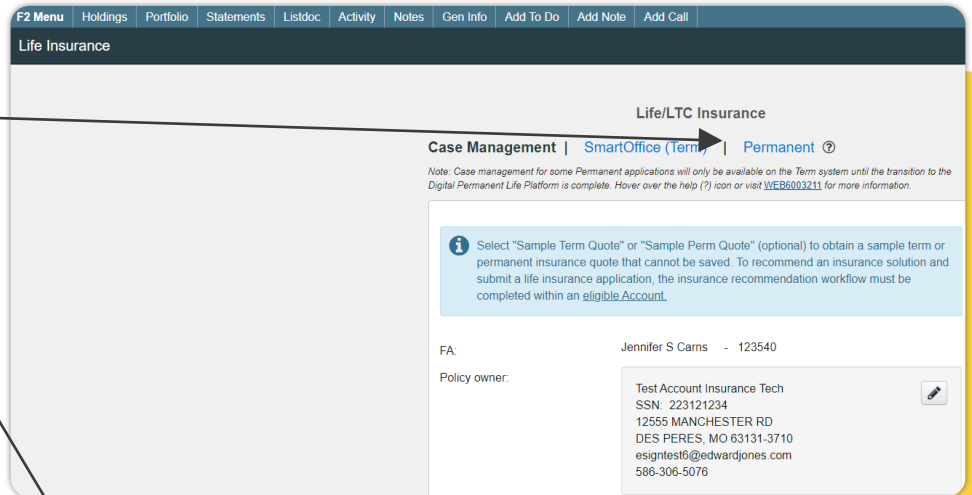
F2 Menu | Holdings | Portfolio | Statements | Listdoc | Activity | Notes | Gen Info | Add To Do | Add Note | Add Call

Life Insurance

Life/LTC Insurance

Case Management | SmartOffice (Term) | Permanent ?

Note: Case management for some Permanent applications will only be available on the Term system until the transition to the Digital Permanent Life Platform is complete. Hover over the help (?) icon or visit WEB6003211 for more information.

Select "Sample Term Quote" or "Sample Perm Quote" (optional) to obtain a sample term or permanent insurance quote that cannot be saved. To recommend an insurance solution and submit a life insurance application, the insurance recommendation workflow must be completed within an eligible Account.

FA: Jennifer S Carns - 123540

Policy owner:

Test Account Insurance Tech
SSN: 223121234
12555 MANCHESTER RD
DES PERES, MO 63131-3710
esigntest6@edwardjones.com
586-306-5076